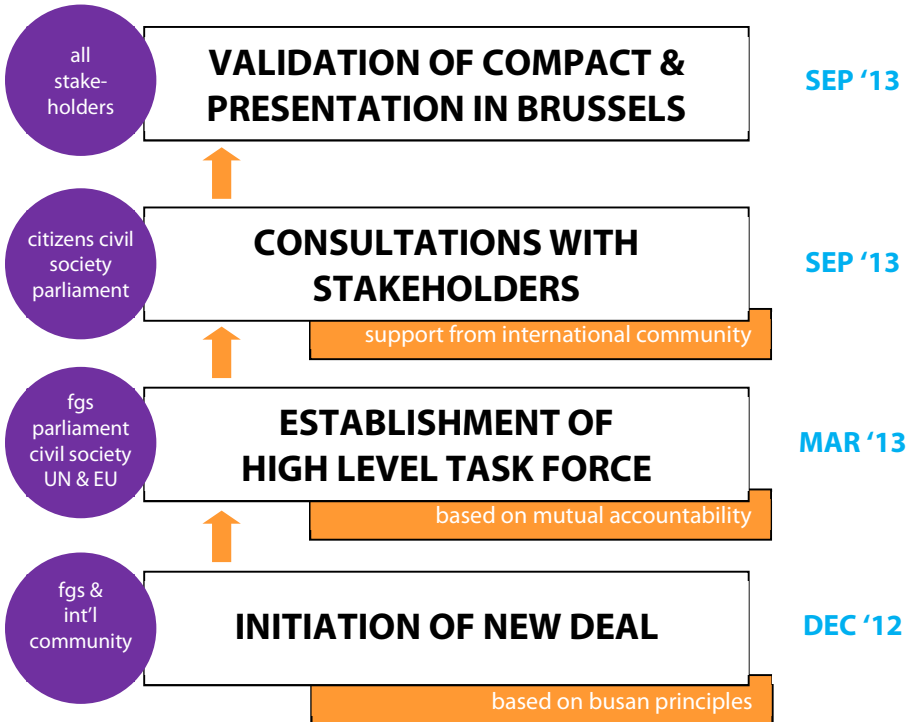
all stakeholders

VALIDATION OF COMPACT & PRESENTATION IN BRUSSELS

SEP '13

citizens civil society parliament

CONSULTATIONS WITH STAKEHOLDERS

SEP '13

support from international community

fgs parliament civil society UN & EU

ESTABLISHMENT OF HIGH LEVEL TASK FORCE

MAR '13

based on mutual accountability

fgs & int'l community

INITIATION OF NEW DEAL

DEC '12

based on busan principles